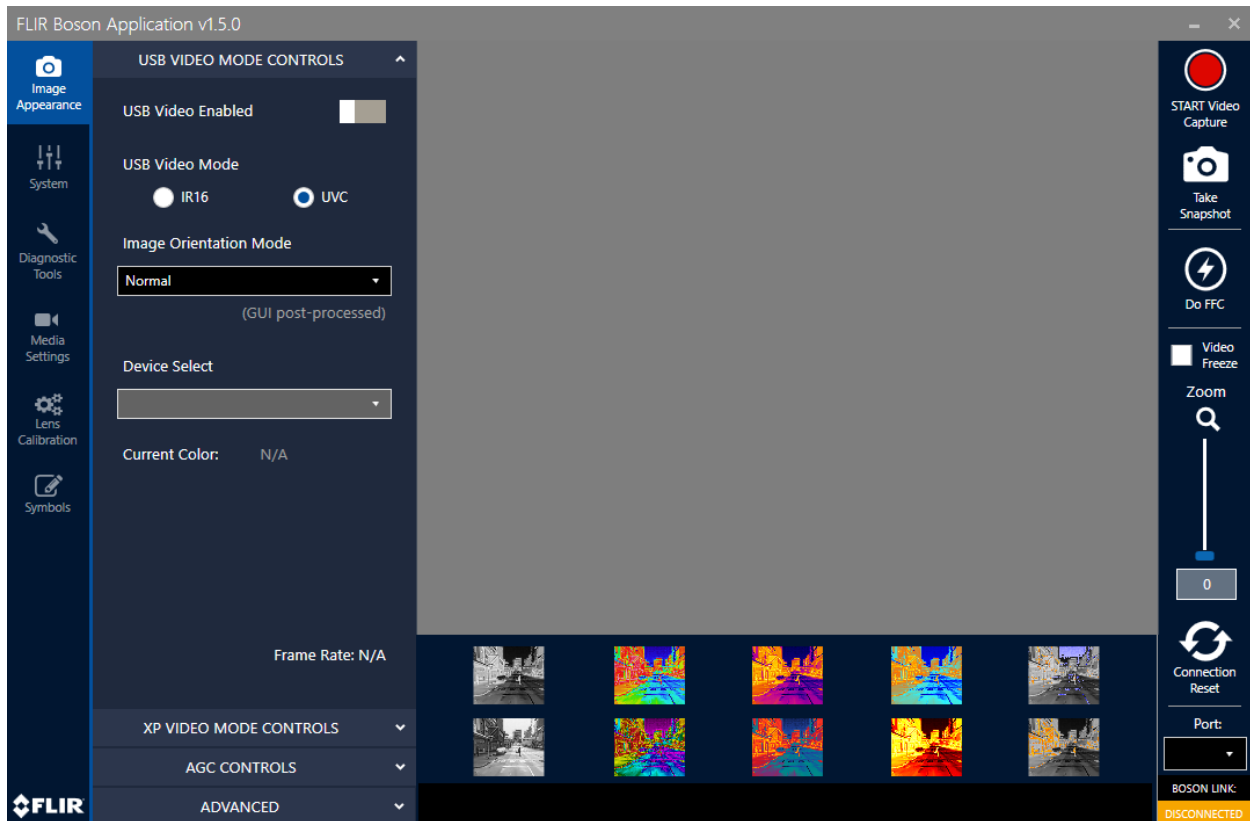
FLIR Boson Application v1.5.0

Image Appearance

System

Diagnostic Tools

Media Settings

Lens Calibration

Symbols

FLIR

USB VIDEO MODE CONTROLS

USB Video Enabled

USB Video Mode

IR16

UVC

Image Orientation Mode

Normal

(GUI post-processed)

Device Select

Current Color: N/A

Frame Rate: N/A

XP VIDEO MODE CONTROLS

AGC CONTROLS

ADVANCED

START Video Capture

Take Snapshot

Do FFC

Video Freeze

Zoom

0

Connection Reset

Port:

BOSON LINK:

DISCONNECTED